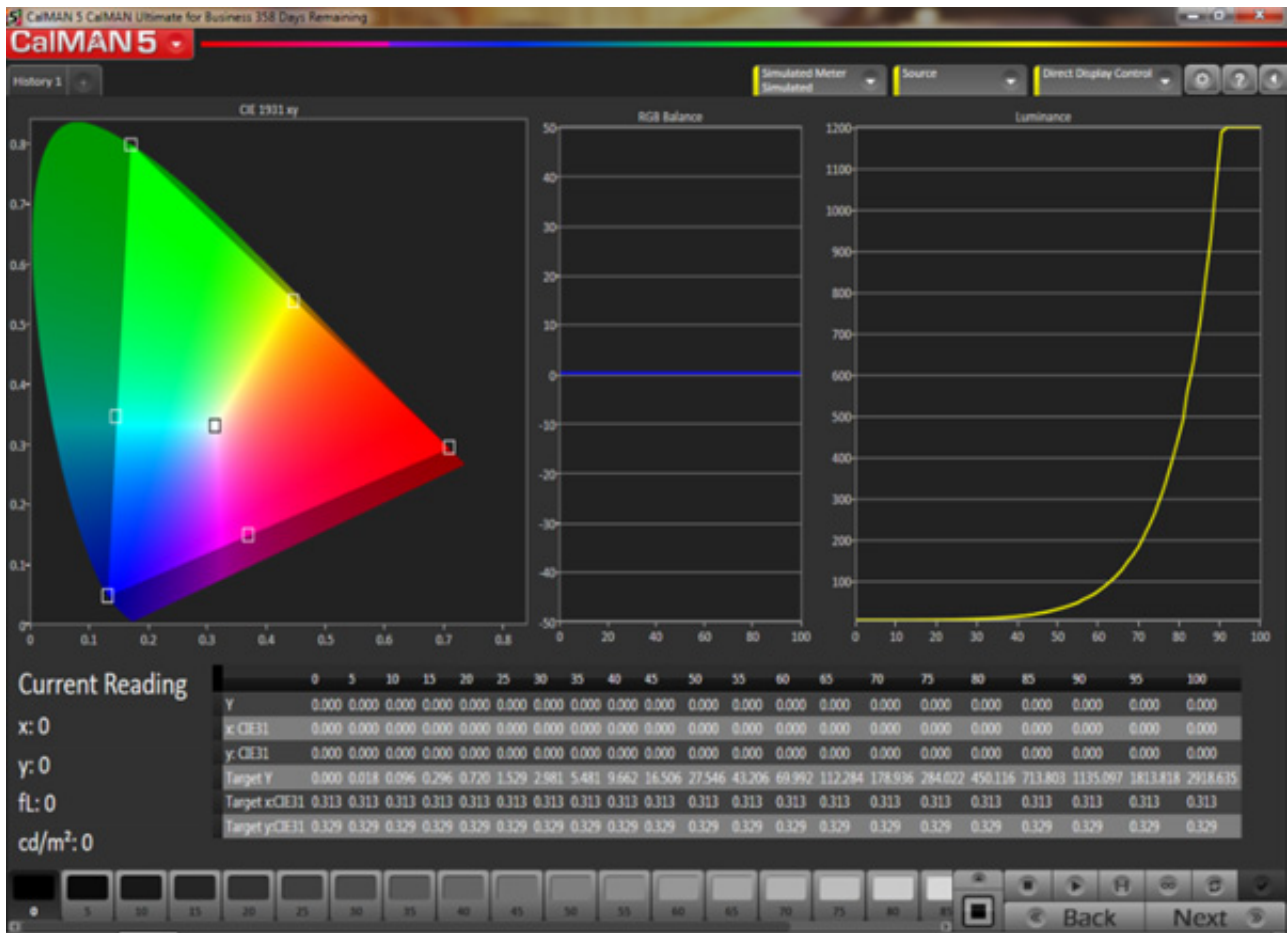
CalMAN 5 CalMAN Ultimate for Business 358 Days Remaining

CalMAN 5

History 1

Simulated Meter
Simulated

Source

Direct Display Control

CIE 1931 xy

0.8
0.7
0.6
0.5
0.4
0.3
0.2
0.1
0
0 0.1 0.2 0.3 0.4 0.5 0.6 0.7 0.8

RGB Balance

50
40
30
20
10
0
-10
-20
-30
-40
-50
0 20 40 60 80 100

Luminance

1200
1100
1000
900
800
700
600
500
400
300
200
100
0 10 20 30 40 50 60 70 80 90 100

Current Reading

x: 0

y: 0

fL: 0

cd/m²: 0

| | 0 | 5 | 10 | 15 | 20 | 25 | 30 | 35 | 40 | 45 | 50 | 55 | 60 | 65 | 70 | 75 | 80 | 85 | 90 | 95 | 100 |
|---|---|---|---|---|---|---|---|---|---|---|---|---|---|---|---|---|---|---|---|---|---|
| Y | 0.000 | 0.000 | 0.000 | 0.000 | 0.000 | 0.000 | 0.000 | 0.000 | 0.000 | 0.000 | 0.000 | 0.000 | 0.000 | 0.000 | 0.000 | 0.000 | 0.000 | 0.000 | 0.000 | 0.000 | 0.000 |
| x: CIE31 | 0.000 | 0.000 | 0.000 | 0.000 | 0.000 | 0.000 | 0.000 | 0.000 | 0.000 | 0.000 | 0.000 | 0.000 | 0.000 | 0.000 | 0.000 | 0.000 | 0.000 | 0.000 | 0.000 | 0.000 | 0.000 |
| y: CIE31 | 0.000 | 0.000 | 0.000 | 0.000 | 0.000 | 0.000 | 0.000 | 0.000 | 0.000 | 0.000 | 0.000 | 0.000 | 0.000 | 0.000 | 0.000 | 0.000 | 0.000 | 0.000 | 0.000 | 0.000 | 0.000 |
| Target Y | 0.000 | 0.018 | 0.096 | 0.296 | 0.720 | 1.529 | 2.981 | 5.481 | 9.662 | 16.506 | 27.546 | 43.206 | 69.992 | 112.284 | 178.936 | 284.022 | 450.116 | 713.803 | 1135.097 | 1813.818 | 2918.635 |
| Target x:CIE31 | 0.313 | 0.313 | 0.313 | 0.313 | 0.313 | 0.313 | 0.313 | 0.313 | 0.313 | 0.313 | 0.313 | 0.313 | 0.313 | 0.313 | 0.313 | 0.313 | 0.313 | 0.313 | 0.313 | 0.313 | 0.313 |
| Target y:CIE31 | 0.329 | 0.329 | 0.329 | 0.329 | 0.329 | 0.329 | 0.329 | 0.329 | 0.329 | 0.329 | 0.329 | 0.329 | 0.329 | 0.329 | 0.329 | 0.329 | 0.329 | 0.329 | 0.329 | 0.329 | 0.329 |

0 5 10 15 20 25 30 35 40 45 50 55 60 65 70 75 80 85

Back

Next